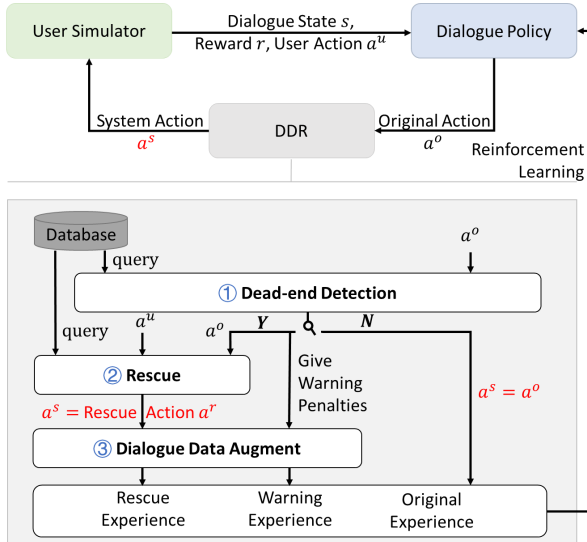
User Simulator

Dialogue State $s$, Reward $r$, User Action $a^u$

Dialogue Policy

System Action $a^s$

DDR

Original Action $a^o$

Reinforcement Learning

Database

$a^o$

query

① Dead-end Detection

query

$a^u$

$a^o$

$Y$

$N$

② Rescue

Give Warning Penalties

$a^s$ = Rescue Action $a^r$

$a^s = a^o$

③ Dialogue Data Augment

Rescue Experience

Warning Experience

Original Experience